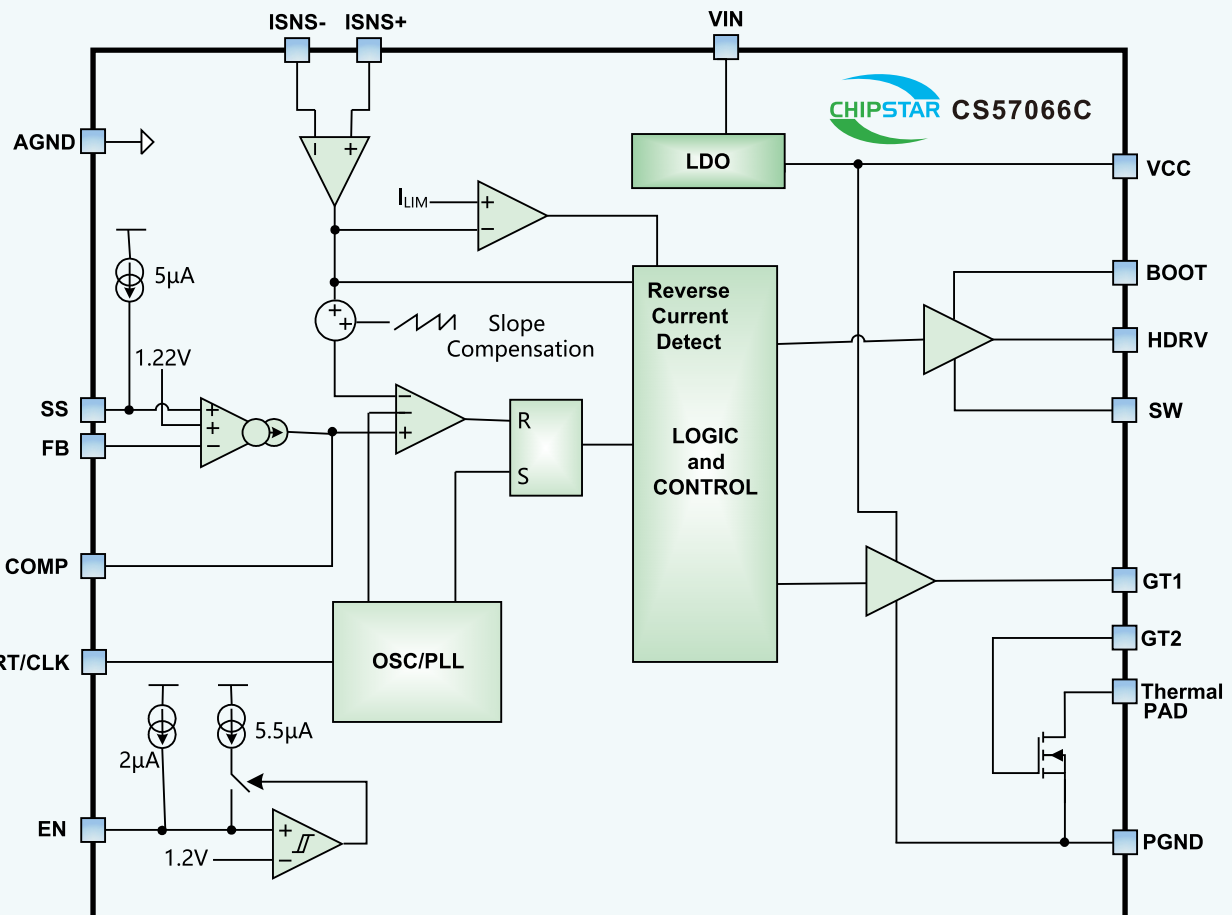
ISNS-
ISNS+
VIN
CHIPSTAR CS57066C
AGND
LDO
VCC
$I_{LIM}$
5µA
Reverse Current Detect
BOOT
Slope Compensation
HDRV
1.22V
SS
R
SW
FB
LOGIC and CONTROL
S
COMP
GT1
GT2
RT/CLK
OSC/PLL
Thermal PAD
5.5µA
2µA
EN
1.2V
PGND